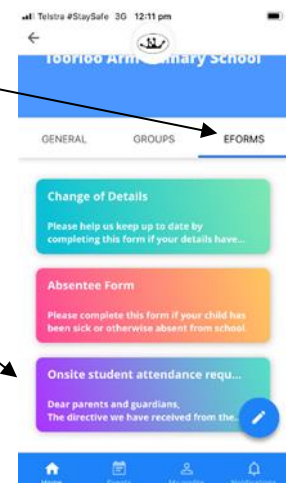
Telstra #StaySafe 3G 12:11 pm

Toorloo Arm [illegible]mary School

GENERAL
GROUPS
EFORMS

Change of Details
Please help us keep up to date by completing this form if your details have...

Absentee Form
Please complete this form if your child has been sick or otherwise absent from school

Onsite student attendance requ...
Dear parents and guardians,
The directive we have received from the...

Home
Events
My profile
Notifications